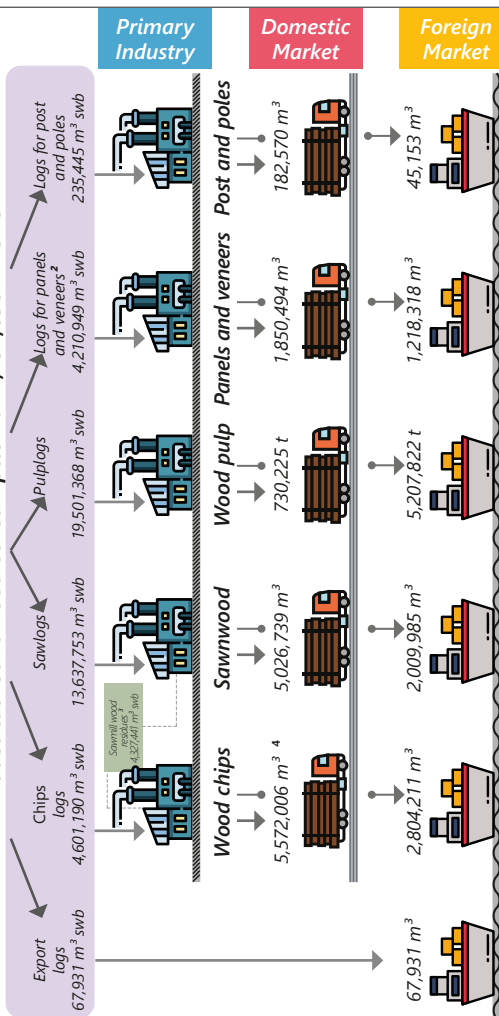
Primary Industry

Domestic Market

Foreign Market

Logs for post and poles
235,445 $m^3$ swb

Logs for panels and veneers $^2$
4,210,949 $m^3$ swb

Pulplogs
19,501,368 $m^3$ swb

Sawlogs
13,637,753 $m^3$ swb

Chips logs
4,601,190 $m^3$ swb

Export logs
67,931 $m^3$ swb

Sawmill wood residues $^3$
4,327,441 $m^3$ swb

Post and poles
182,570 $m^3$
45,153 $m^3$

Panels and veneers
1,850,494 $m^3$
1,218,318 $m^3$

Wood pulp
730,225 t
5,207,822 t

Sawnwood
5,026,739 $m^3$
2,009,985 $m^3$

Wood chips
5,572,006 $m^3$ $^4$
2,804,211 $m^3$

67,931 $m^3$